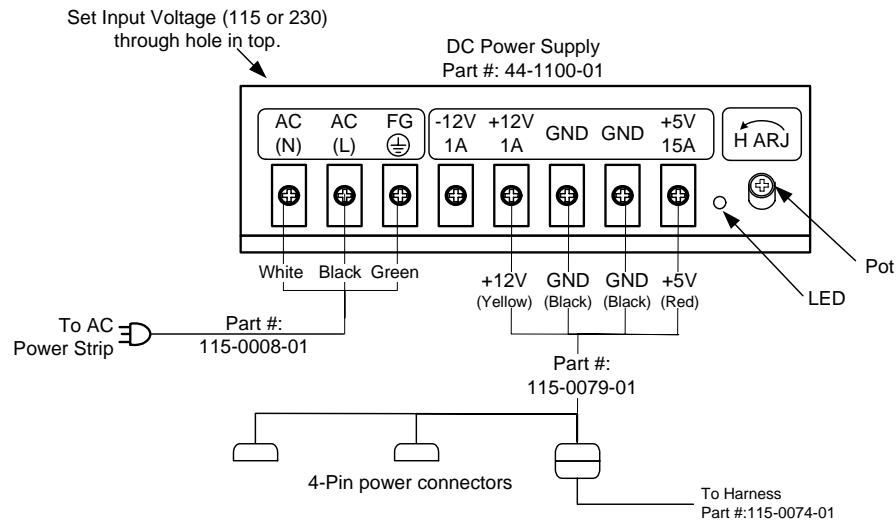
Set Input Voltage (115 or 230) through hole in top.

DC Power Supply
Part #: 44-1100-01

| AC (N) | AC (L) | FG ⏚ | -12V 1A | +12V 1A | GND | GND | +5V 15A |
|---|---|---|---|---|---|---|---|

H ARJ

White Black Green

+12V (Yellow) GND (Black) GND (Black) +5V (Red)

Pot

LED

To AC Power Strip

Part #: 115-0008-01

Part #: 115-0079-01

4-Pin power connectors

To Harness
Part #:115-0074-01